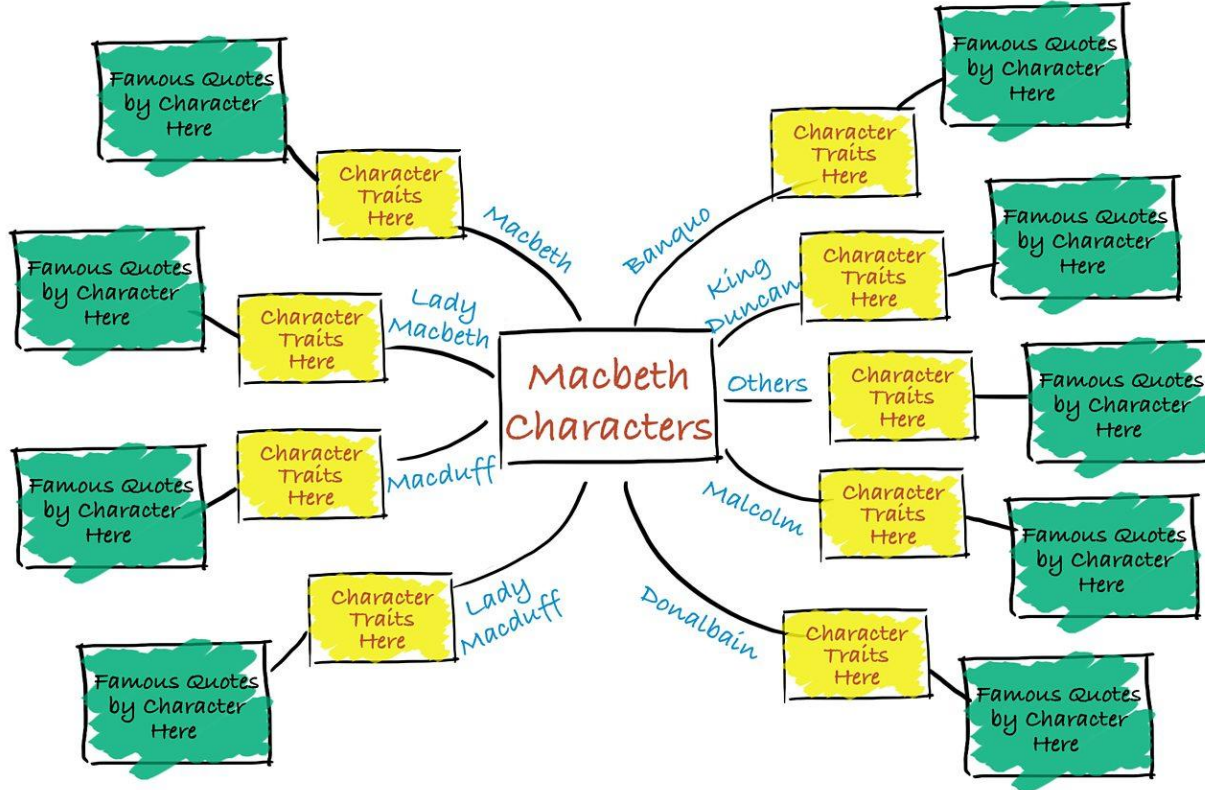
Macbeth Characters

Macbeth
Character Traits Here
Famous Quotes by Character Here

Lady Macbeth
Character Traits Here
Famous Quotes by Character Here

Macduff
Character Traits Here
Famous Quotes by Character Here

Lady Macduff
Character Traits Here
Famous Quotes by Character Here

Banquo
Character Traits Here
Famous Quotes by Character Here

King Duncan
Character Traits Here
Famous Quotes by Character Here

Others
Character Traits Here
Famous Quotes by Character Here

Malcolm
Character Traits Here
Famous Quotes by Character Here

Donalbain
Character Traits Here
Famous Quotes by Character Here